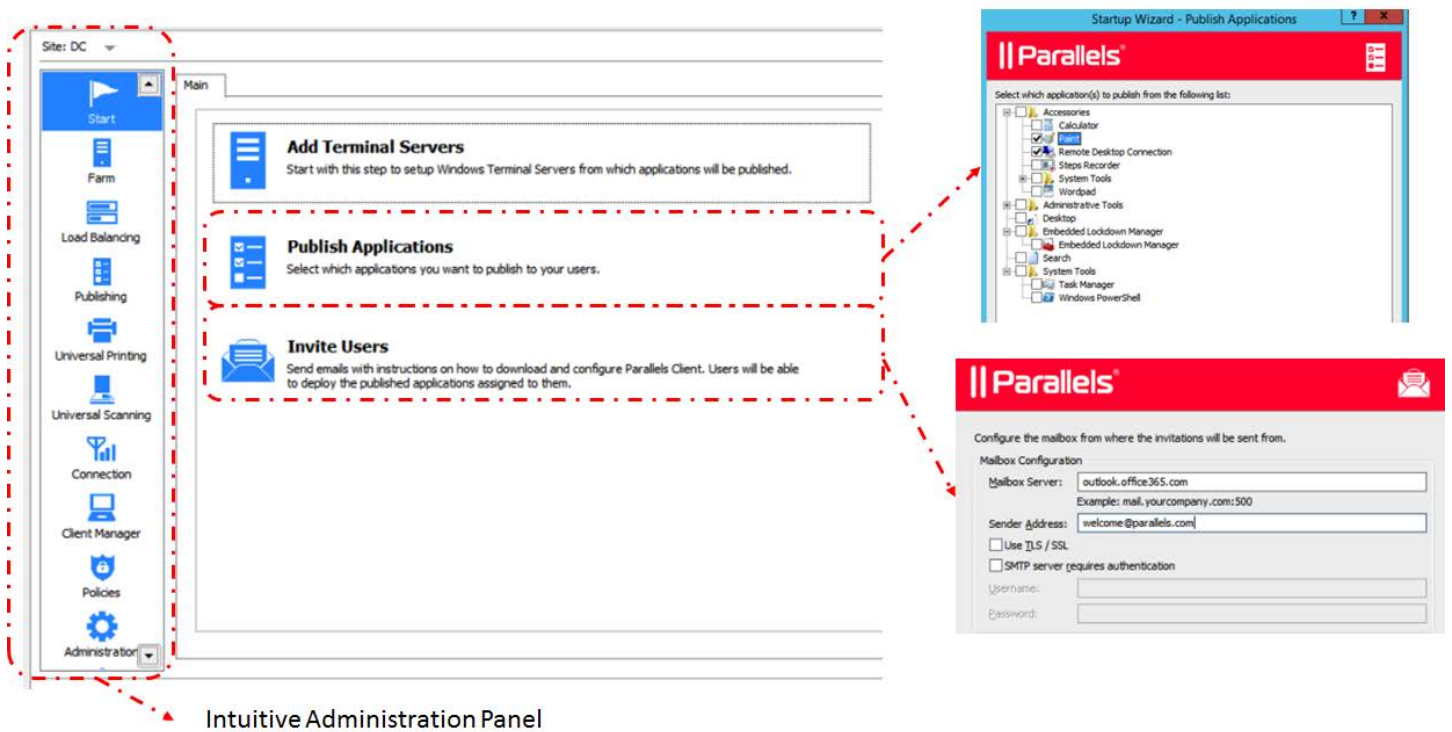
Site: DC

Start

Farm

Load Balancing

Publishing

Universal Printing

Universal Scanning

Connection

Client Manager

Policies

Administration

Main

Add Terminal Servers

Start with this step to setup Windows Terminal Servers from which applications will be published.

Publish Applications

Select which applications you want to publish to your users.

Invite Users

Send emails with instructions on how to download and configure Parallels Client. Users will be able to deploy the published applications assigned to them.

Startup Wizard - Publish Applications

? X

Parallels

Select which application(s) to publish from the following list:

Accessories
Calculator
Paint
Remote Desktop Connection
Steps Recorder
System Tools
Wordpad
Administrative Tools
Desktop
Embedded Lockdown Manager
Embedded Lockdown Manager
Search
System Tools
Task Manager
Windows PowerShell

Parallels

Configure the mailbox from where the invitations will be sent from.

Mailbox Configuration

Mailbox Server: outlook.office365.com

Example: mail.yourcompany.com:500

Sender Address: welcome@parallels.com

Use TLS / SSL

SMTP server requires authentication

Username:

Password:

Intuitive Administration Panel